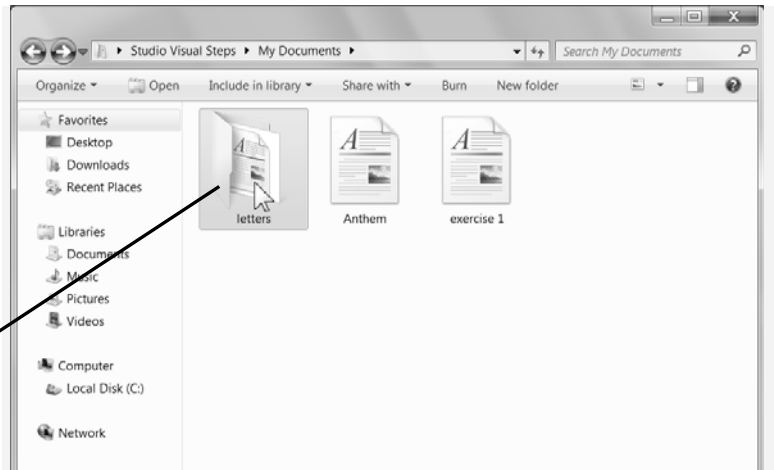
Studio Visual Steps ▸ My Documents ▸

Search My Documents

Organize ▾ Open Include in library ▾ Share with ▾ Burn New folder

Favorites
Desktop
Downloads
Recent Places

Libraries
Documents
Music
Pictures
Videos

Computer
Local Disk (C:)

Network

letters
Anthem
exercise 1